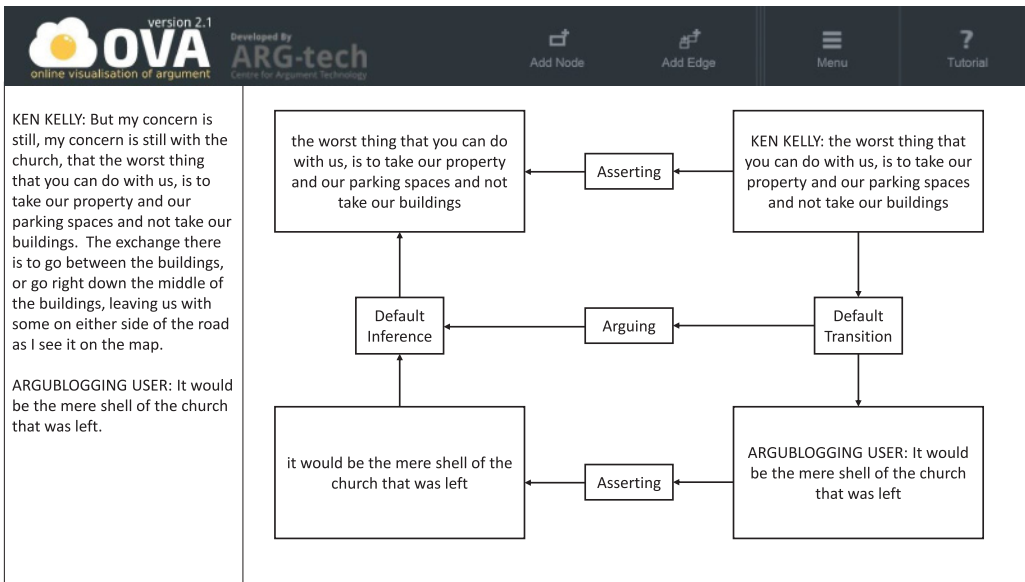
version 2.1
OVA
online visualisation of argument

Developed By
ARG-tech
Centre for Argument Technology

Add Node
Add Edge
Menu
?
Tutorial

KEN KELLY: But my concern is still, my concern is still with the church, that the worst thing that you can do with us, is to take our property and our parking spaces and not take our buildings. The exchange there is to go between the buildings, or go right down the middle of the buildings, leaving us with some on either side of the road as I see it on the map.

ARGUBLOGGING USER: It would be the mere shell of the church that was left.

the worst thing that you can do with us, is to take our property and our parking spaces and not take our buildings

Asserting

KEN KELLY: the worst thing that you can do with us, is to take our property and our parking spaces and not take our buildings

Default Inference

Arguing

Default Transition

it would be the mere shell of the church that was left

Asserting

ARGUBLOGGING USER: It would be the mere shell of the church that was left